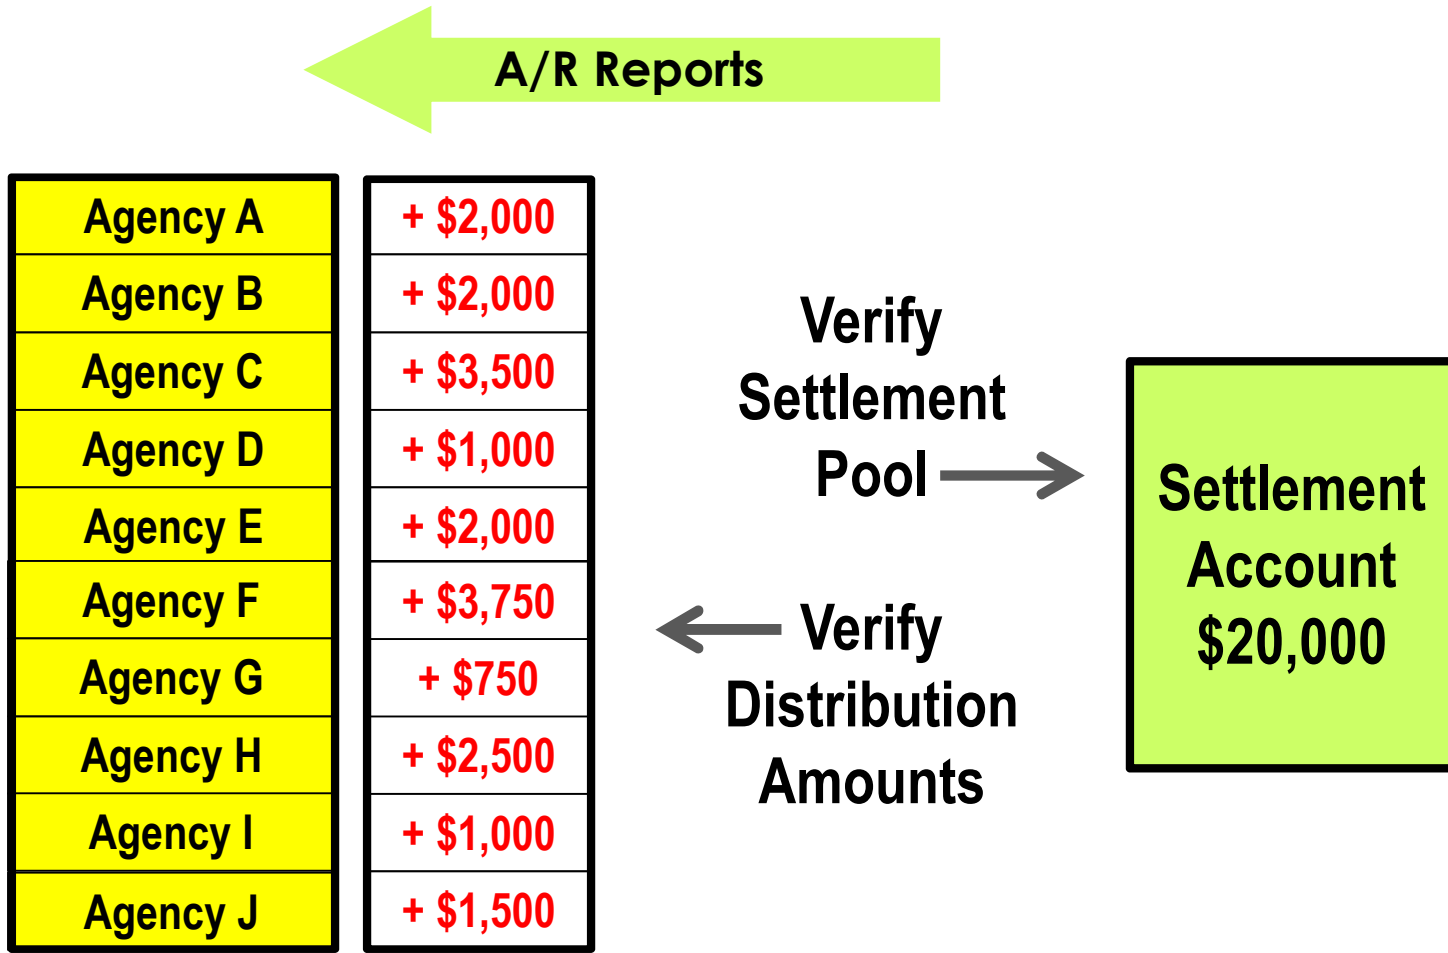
A/R Reports

| Agency A | + \$2,000 |
|---|---|
| Agency B | + \$2,000 |
| Agency C | + \$3,500 |
| Agency D | + \$1,000 |
| Agency E | + \$2,000 |
| Agency F | + \$3,750 |
| Agency G | + \$750 |
| Agency H | + \$2,500 |
| Agency I | + \$1,000 |
| Agency J | + \$1,500 |

Verify Settlement Pool

Verify Distribution Amounts

Settlement Account \$20,000